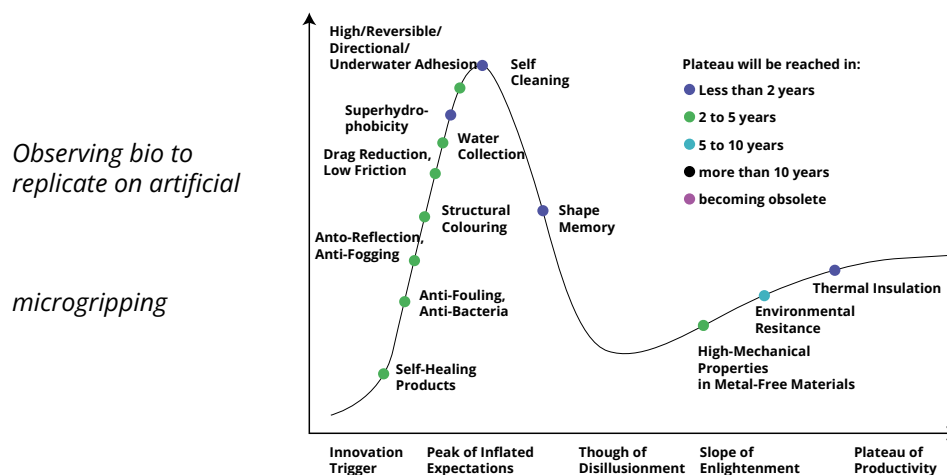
Observing bio to replicate on artificial

microgripping

High/Reversible/ Directional/ Underwater Adhesion

Self Cleaning

Superhydrophobicity

Water Collection

Drag Reduction, Low Friction

Structural Colouring

Shape Memory

Anto-Reflection, Anti-Fogging

Anti-Fouling, Anti-Bacteria

Self-Healing Products

Plateau will be reached in:

Less than 2 years

2 to 5 years

5 to 10 years

more than 10 years

becoming obsolete

Thermal Insulation

Environmental Resitance

High-Mechanical Properties in Metal-Free Materials

Innovation Trigger

Peak of Inflated Expectations

Though of Disillusionment

Slope of Enlightenment

Plateau of Productivity